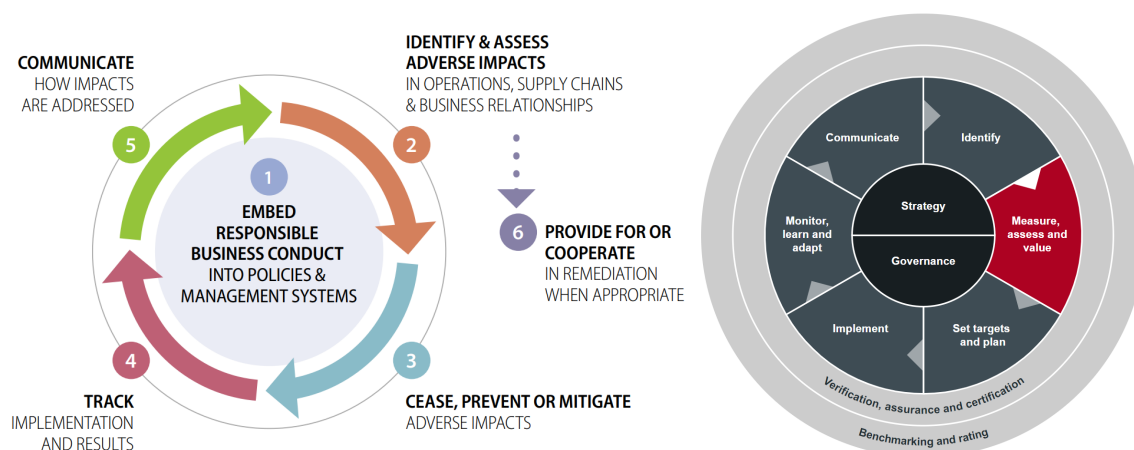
COMMUNICATE
HOW IMPACTS ARE ADDRESSED

5

IDENTIFY & ASSESS ADVERSE IMPACTS
IN OPERATIONS, SUPPLY CHAINS & BUSINESS RELATIONSHIPS

2

1

EMBED RESPONSIBLE BUSINESS CONDUCT
INTO POLICIES & MANAGEMENT SYSTEMS

6

PROVIDE FOR OR COOPERATE
IN REMEDIATION WHEN APPROPRIATE

4

3

TRACK
IMPLEMENTATION AND RESULTS

CEASE, PREVENT OR MITIGATE
ADVERSE IMPACTS

Communicate

Identify

Strategy

Monitor, learn and adapt

Measure, assess and value

Governance

Implement

Set targets and plan

Verification, assurance and certification

Benchmarking and rating